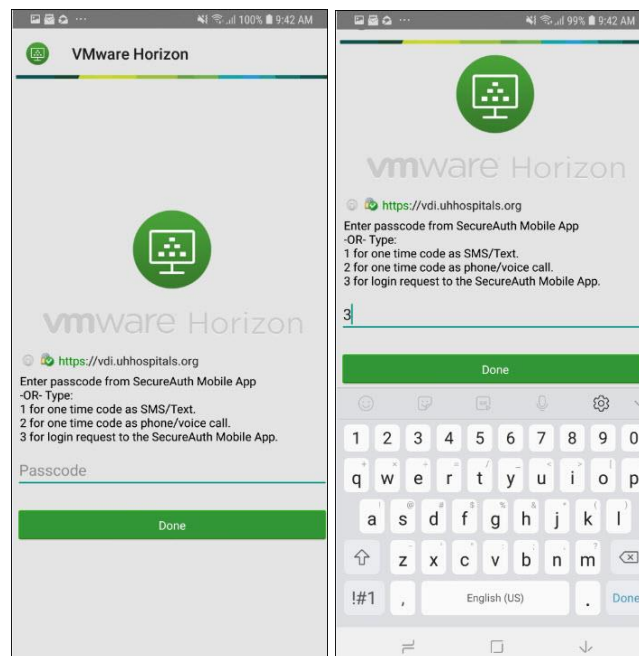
100% 9:42 AM

VMware Horizon

vmware Horizon

https://vdi.uhhospitals.org

Enter passcode from SecureAuth Mobile App
-OR- Type:
1 for one time code as SMS/Text.
2 for one time code as phone/voice call.
3 for login request to the SecureAuth Mobile App.

Passcode

Done

99% 9:42 AM

vmware Horizon

https://vdi.uhhospitals.org

Enter passcode from SecureAuth Mobile App
-OR- Type:
1 for one time code as SMS/Text.
2 for one time code as phone/voice call.
3 for login request to the SecureAuth Mobile App.

3

Done

1 2 3 4 5 6 7 8 9 0
q w e r t y u i o p
a s d f g h j k l
z x c v b n m
!#1 , English (US) . Done